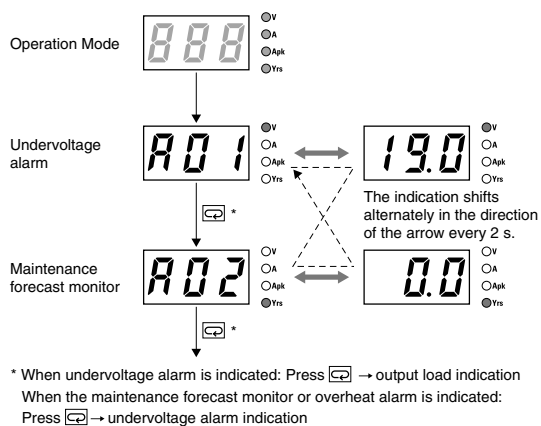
Operation Mode

888

V
A
Apk
Yrs

Undervoltage alarm

A01

V
A
Apk
Yrs

19.0

V
A
Apk
Yrs

The indication shifts alternately in the direction of the arrow every 2 s.

*

Maintenance forecast monitor

A02

V
A
Apk
Yrs

0.0

V
A
Apk
Yrs

*

* When undervoltage alarm is indicated: Press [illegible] → output load indication
When the maintenance forecast monitor or overheat alarm is indicated: Press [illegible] → undervoltage alarm indication